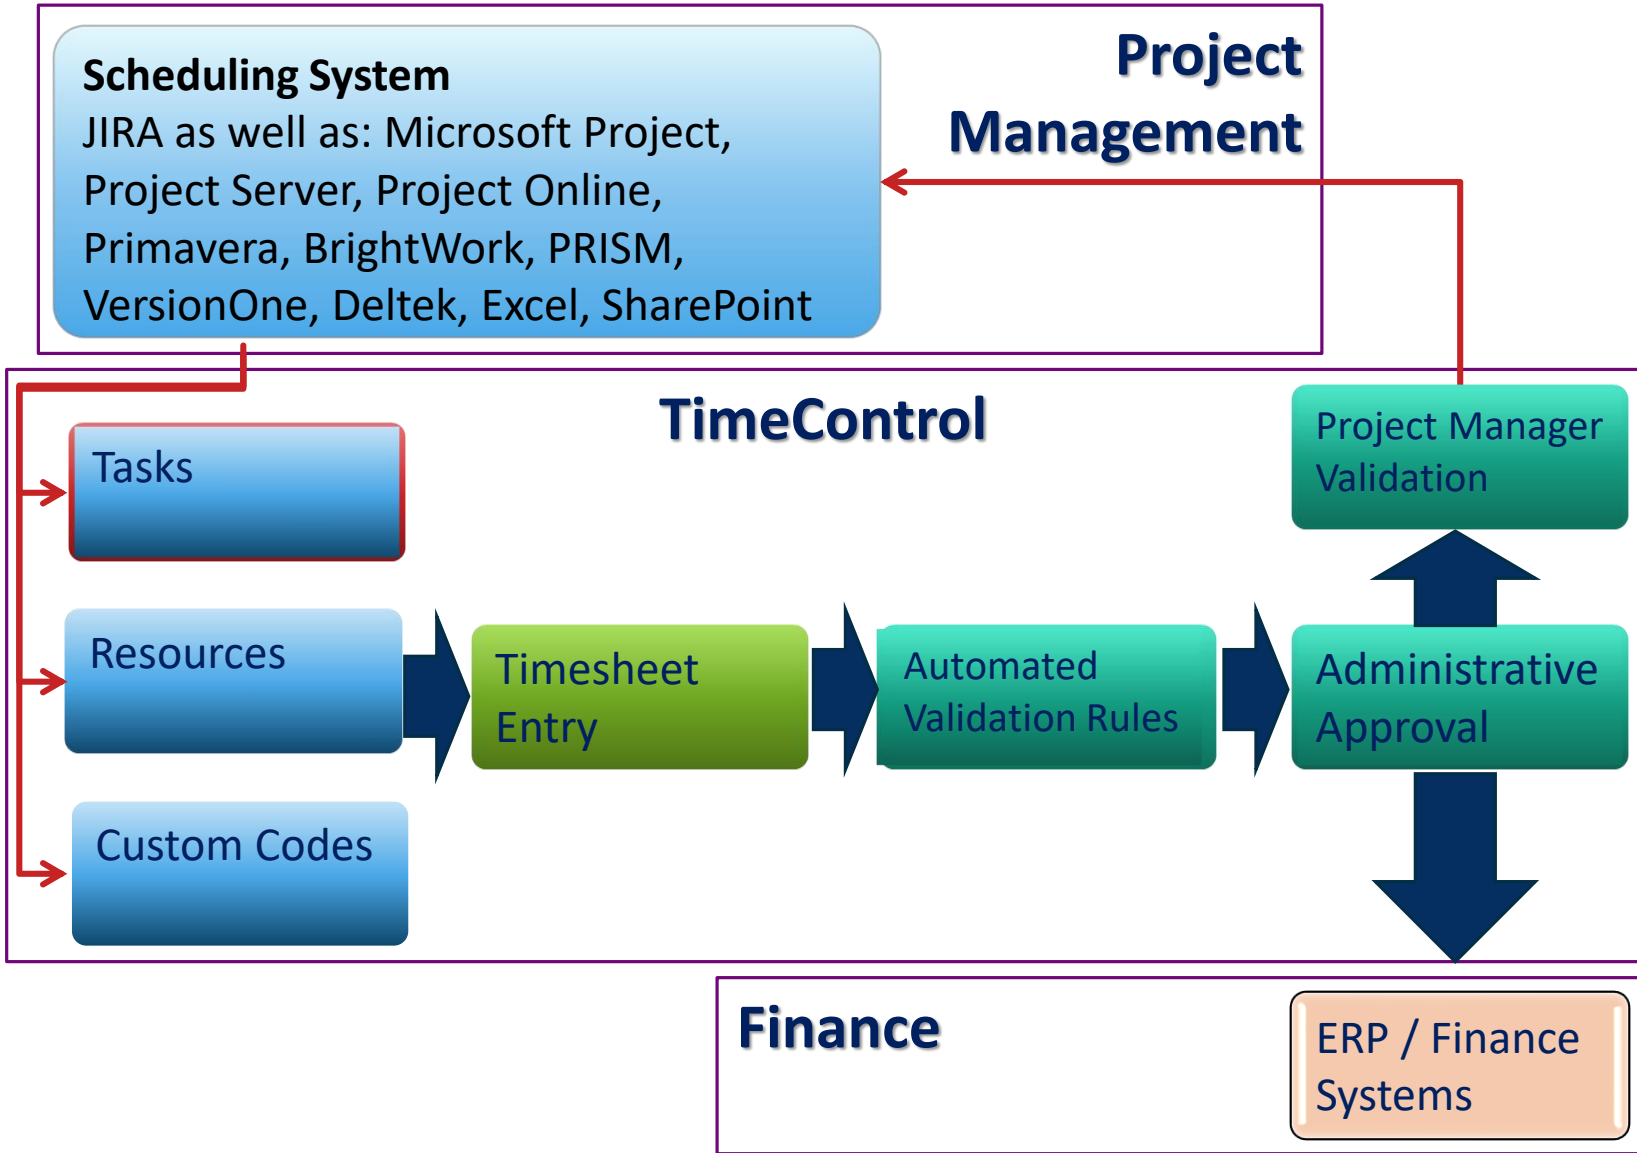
Scheduling System
JIRA as well as: Microsoft Project, Project Server, Project Online, Primavera, BrightWork, PRISM, VersionOne, Deltek, Excel, SharePoint

Project Management

TimeControl

Project Manager Validation

Tasks

Resources

Timesheet Entry

Automated Validation Rules

Administrative Approval

Custom Codes

Finance

ERP / Finance Systems